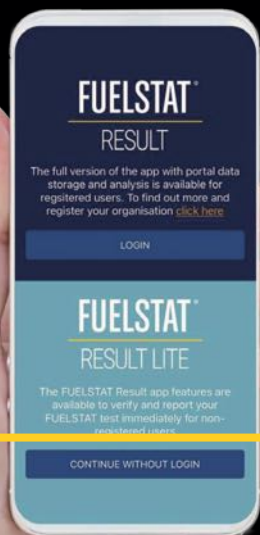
FUELSTAT®

RESULT

The full version of the app with portal data storage and analysis is available for registered users. To find out more and register your organisation click here

LOGIN

FUELSTAT®

RESULT LITE

The FUELSTAT Result app features are available to verify and report your FUELSTAT test immediately for non-registered users

CONTINUE WITHOUT LOGIN